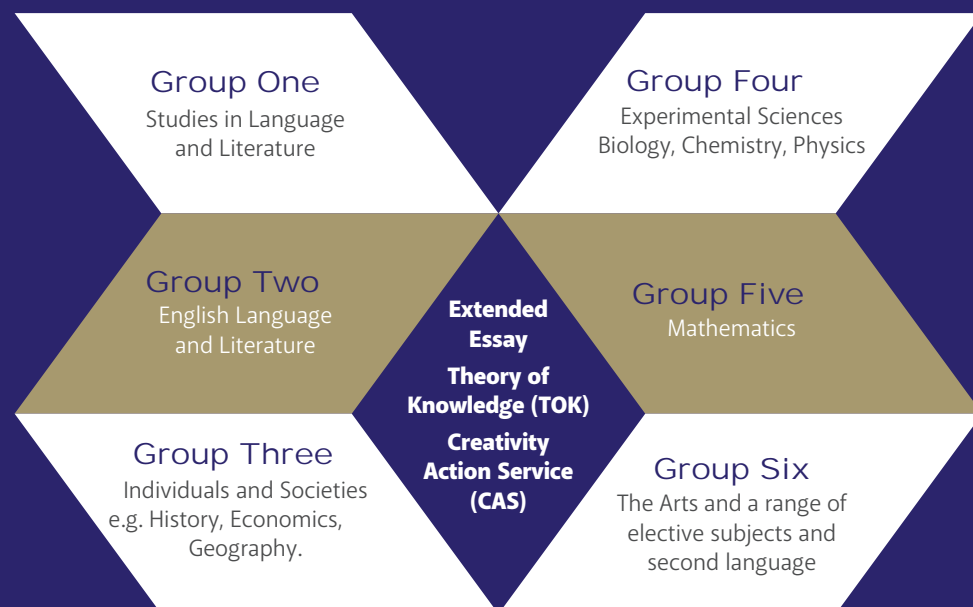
Group One
Studies in Language and Literature

Group Four
Experimental Sciences
Biology, Chemistry, Physics

Group Two
English Language and Literature

Extended Essay
Theory of Knowledge (TOK)
Creativity Action Service (CAS)

Group Five
Mathematics

Group Three
Individuals and Societies
e.g. History, Economics, Geography.

Group Six
The Arts and a range of elective subjects and second language